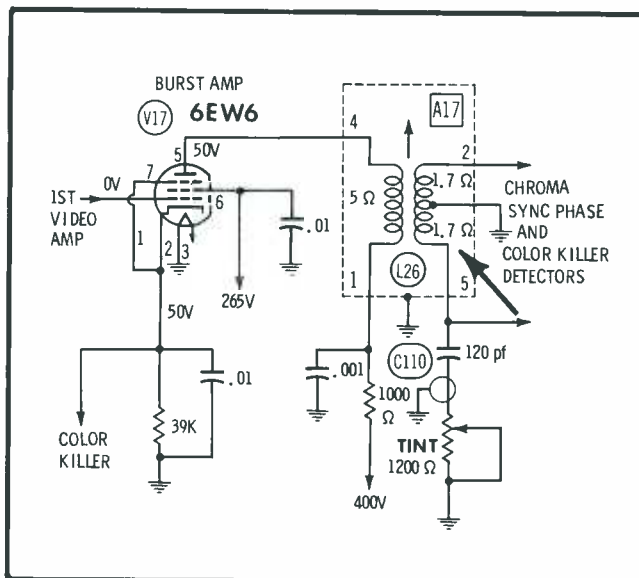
BURST AMP
V17 6EW6
50V
4
A17
2
7
5
0V
1ST VIDEO AMP
6
5 Ω
1.7 Ω
CHROMA SYNC PHASE AND COLOR KILLER DETECTORS
.01
1.7 Ω
1
2
3
L26
1
5
265V
50V
C110
120 pf
.01
.001
1000 Ω
COLOR KILLER
39K
TINT
1200 Ω
400V